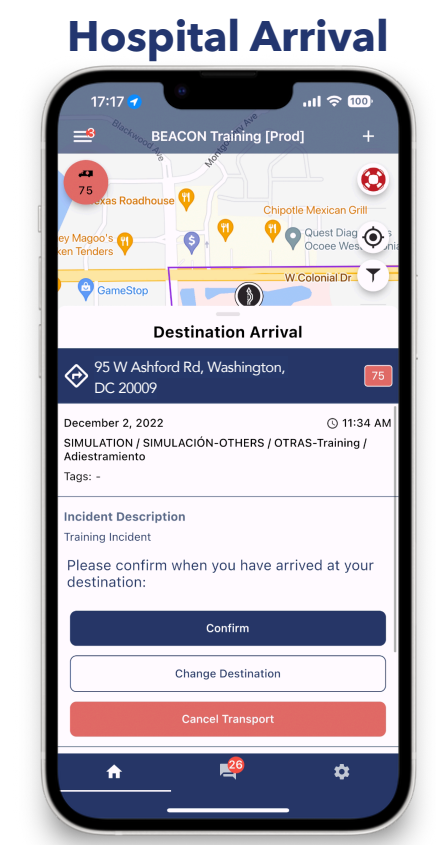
Hospital Arrival

17:17

100

3

BEACON Training [Prod]

+

Blackwood Ave

Montgomery Ave

75

Texas Roadhouse

Chipotle Mexican Grill

ey Magoo's
ken Tenders

Quest Diag
Ocoee Wes

W Colonial Dr

GameStop

Destination Arrival

95 W Ashford Rd, Washington, DC 20009

75

December 2, 2022

11:34 AM

SIMULATION / SIMULACIÓN-OTHERS / OTRAS-Training / Adiestramiento

Tags: -

Incident Description

Training Incident

Please confirm when you have arrived at your destination:

Confirm

Change Destination

Cancel Transport

26